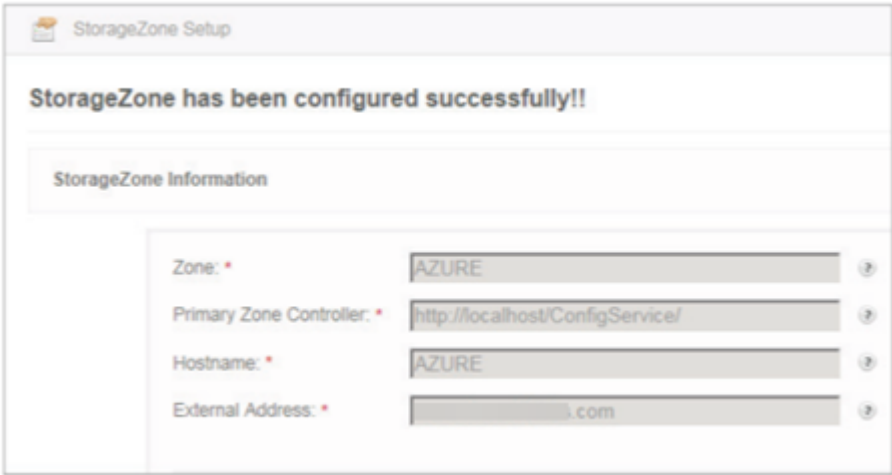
StorageZone Setup

StorageZone has been configured successfully!!

StorageZone Information

Zone: * AZURE ?

Primary Zone Controller: * http://localhost/ConfigService/ ?

Hostname: * AZURE ?

External Address: * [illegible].com ?